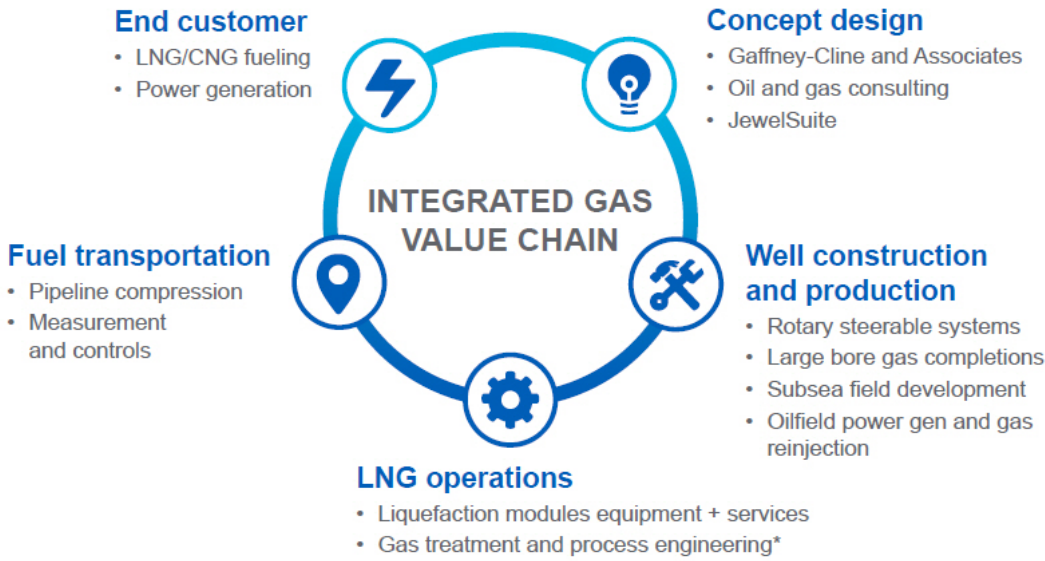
End customer
• LNG/CNG fueling
• Power generation

Concept design
• Gaffney-Cline and Associates
• Oil and gas consulting
• JewelSuite

INTEGRATED GAS VALUE CHAIN

Fuel transportation
• Pipeline compression
• Measurement and controls

Well construction and production
• Rotary steerable systems
• Large bore gas completions
• Subsea field development
• Oilfield power gen and gas reinjection

LNG operations
• Liquefaction modules equipment + services
• Gas treatment and process engineering*